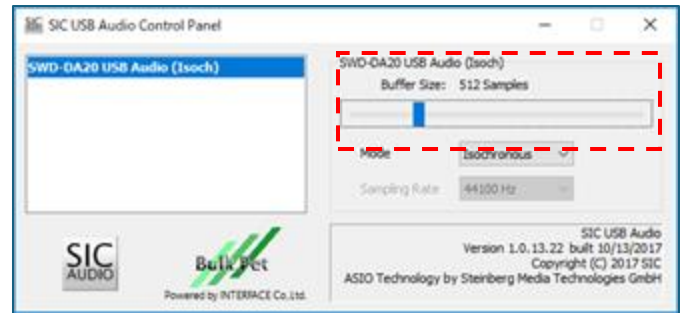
SIC USB Audio Control Panel

SWD-DA20 USB Audio (Isoch)

SWD-DA20 USB Audio (Isoch)

Buffer Size: 512 Samples

Mode Isochronous

Sampling Rate 44100 Hz

SIC AUDIO

BulkPet

Powered by INTERFACE Co.Ltd.

SIC USB Audio
Version 1.0.13.22 built 10/13/2017
Copyright (C) 2017 SIC
ASIO Technology by Steinberg Media Technologies GmbH